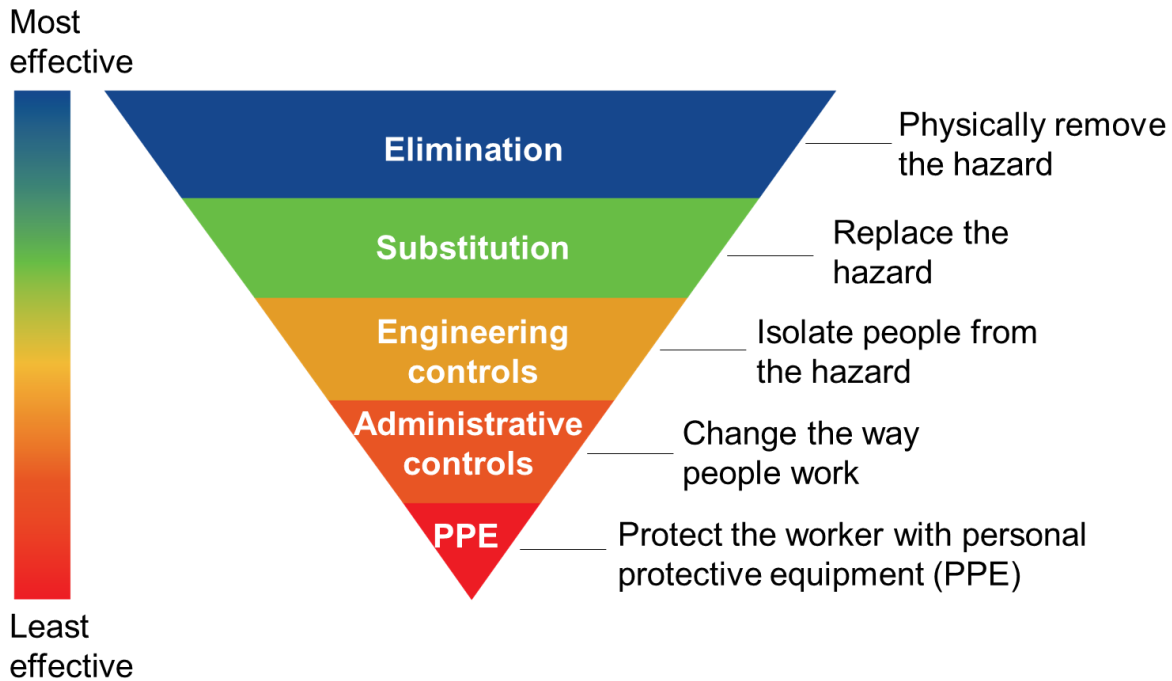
Most effective

Elimination

Physically remove the hazard

Substitution

Replace the hazard

Engineering controls

Isolate people from the hazard

Administrative controls

Change the way people work

PPE

Protect the worker with personal protective equipment (PPE)

Least effective